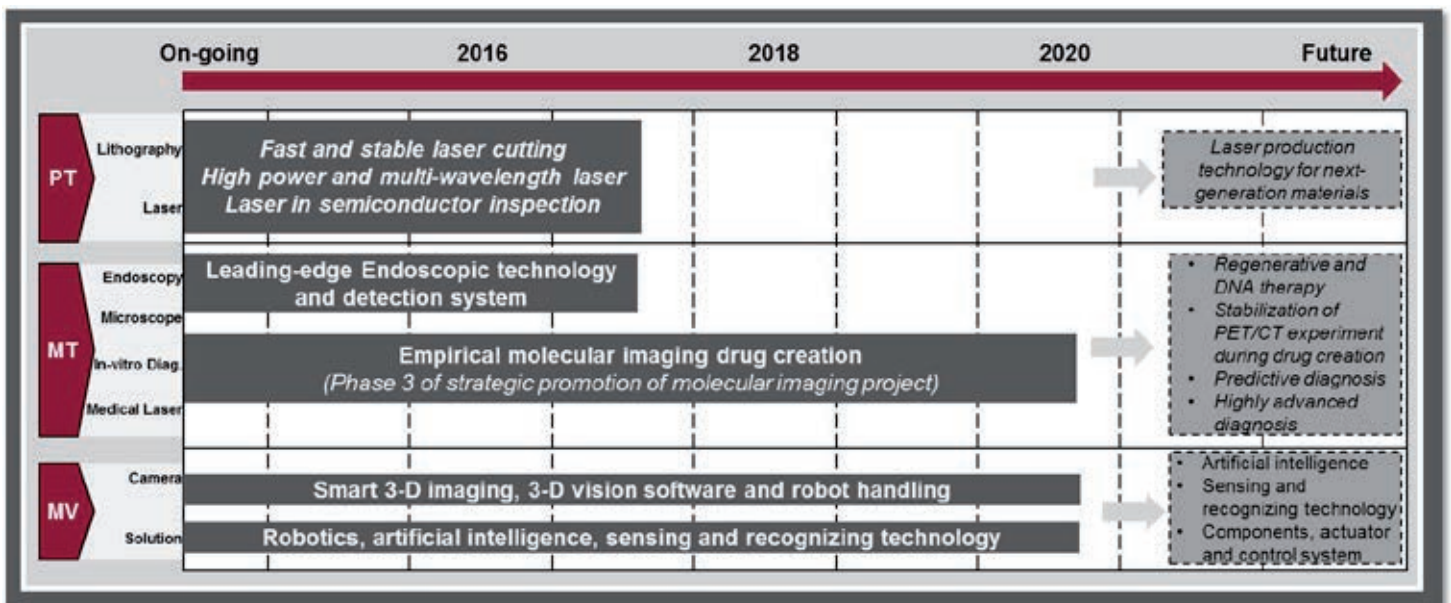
On-going 2016 2018 2020 Future

PT
Lithography
Laser

Fast and stable laser cutting
High power and multi-wavelength laser
Laser in semiconductor inspection

Laser production technology for next-generation materials

MT
Endoscopy
Microscope
In-vitro Diag.
Medical Laser

Leading-edge Endoscopic technology and detection system

Empirical molecular imaging drug creation
(Phase 3 of strategic promotion of molecular imaging project)

- Regenerative and DNA therapy
- Stabilization of PET/CT experiment during drug creation
- Predictive diagnosis
- Highly advanced diagnosis

MV
Camera
Solution

Smart 3-D imaging, 3-D vision software and robot handling

Robotics, artificial intelligence, sensing and recognizing technology

- Artificial intelligence
- Sensing and recognizing technology
- Components, actuator and control system